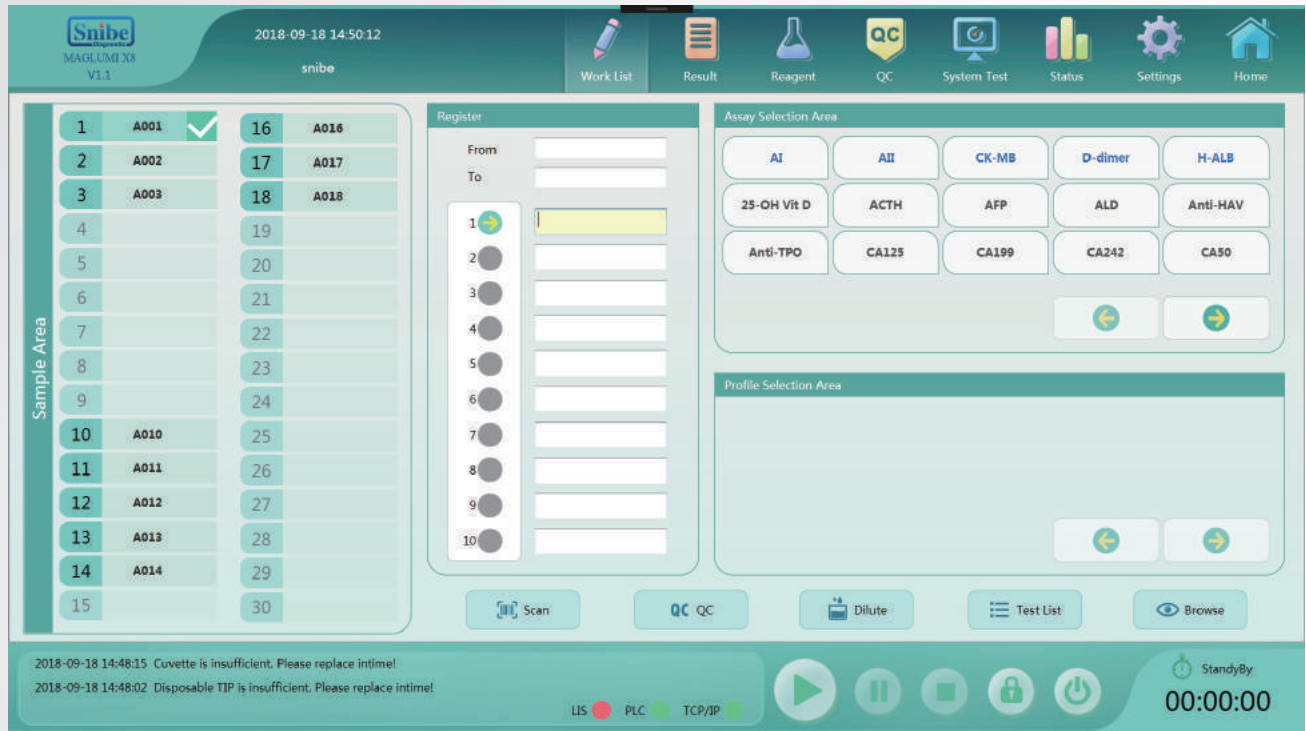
Snibe
Diagnostic
MAGLUMI X8
V1.1

2018-09-18 14:50:12
snibe

Work List
Result
Reagent
QC
QC
System Test
Status
Settings
Home

Sample Area

| | | | |
|---|---|---|---|
| 1 | A001 | 16 | A016 |
| 2 | A002 | 17 | A017 |
| 3 | A003 | 18 | A018 |
| 4 | | 19 | |
| 5 | | 20 | |
| 6 | | 21 | |
| 7 | | 22 | |
| 8 | | 23 | |
| 9 | | 24 | |
| 10 | A010 | 25 | |
| 11 | A011 | 26 | |
| 12 | A012 | 27 | |
| 13 | A013 | 28 | |
| 14 | A014 | 29 | |
| 15 | | 30 | |

Register
From
To
1
2
3
4
5
6
7
8
9
10

Assay Selection Area
AI
AII
CK-MB
D-dimer
H-ALB
25-OH Vit D
ACTH
AFP
ALD
Anti-HAV
Anti-TPO
CA125
CA199
CA242
CA50

Profile Selection Area

Scan
QC QC
Dilute
Test List
Browse

2018-09-18 14:48:15 Cuvette is insufficient. Please replace intime!
2018-09-18 14:48:02 Disposable TIP is insufficient. Please replace intime!

LIS PLC TCP/IP

StandyBy
00:00:00